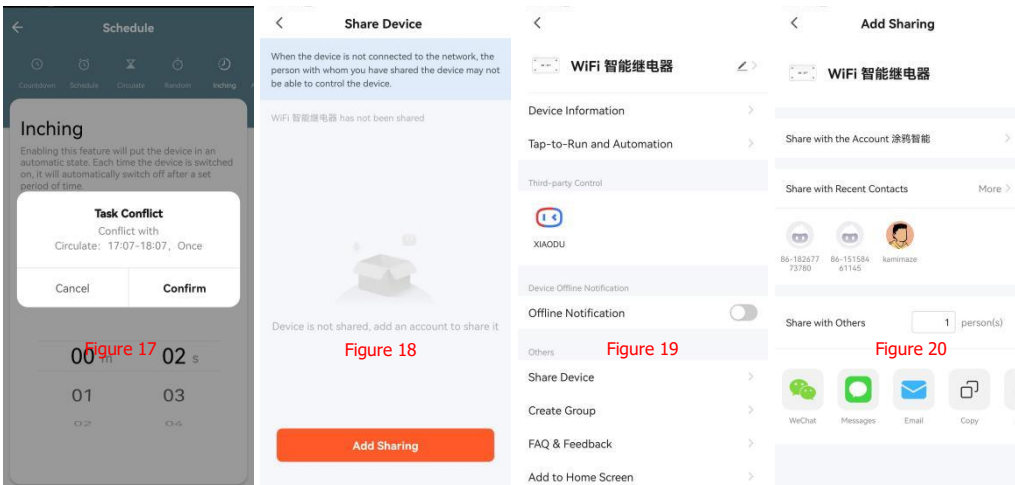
Schedule

Countdown Schedule Circulate Random Inching

Inching

Enabling this feature will put the device in an automatic state. Each time the device is switched on, it will automatically switch off after a set period of time.

Task Conflict

Conflict with

Circulate: 17:07-18:07, Once

Cancel Confirm

00 m Figure 17 02 s

01 03

02 04

Share Device

When the device is not connected to the network, the person with whom you have shared the device may not be able to control the device.

WiFi 智能继电器 has not been shared

Device is not shared, add an account to share it

Figure 18

Add Sharing

WiFi 智能继电器

Device Information

Tap-to-Run and Automation

Third-party Control

XIAODU

Device Offline Notification

Offline Notification

Others

Figure 19

Share Device

Create Group

FAQ & Feedback

Add to Home Screen

Add Sharing

WiFi 智能继电器

Share with the Account 涂鸦智能

Share with Recent Contacts More

86-182677 73780 86-151584 61145 kamimaze

Share with Others 1 person(s)

Figure 20

WeChat Messages Email Copy